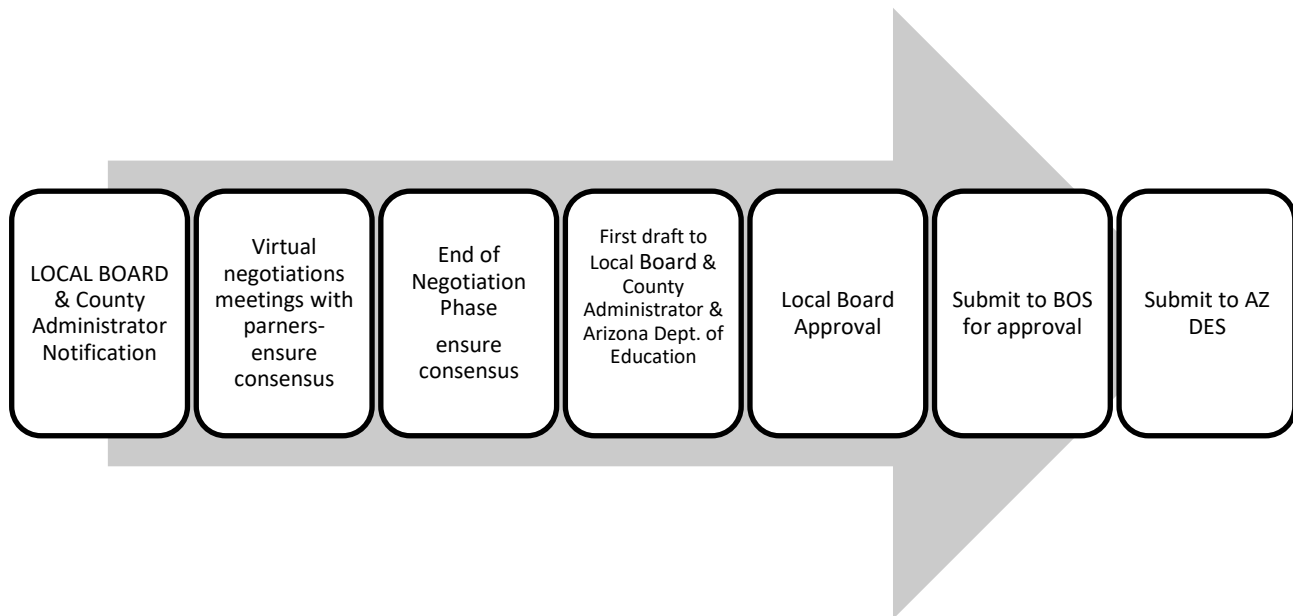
LOCAL BOARD & County Administrator Notification

Virtual negotiations meetings with parners-ensure consensus

End of Negotiation Phase

ensure consensus

First draft to Local Board & County Administrator & Arizona Dept. of Education

Local Board Approval

Submit to BOS for approval

Submit to AZ DES